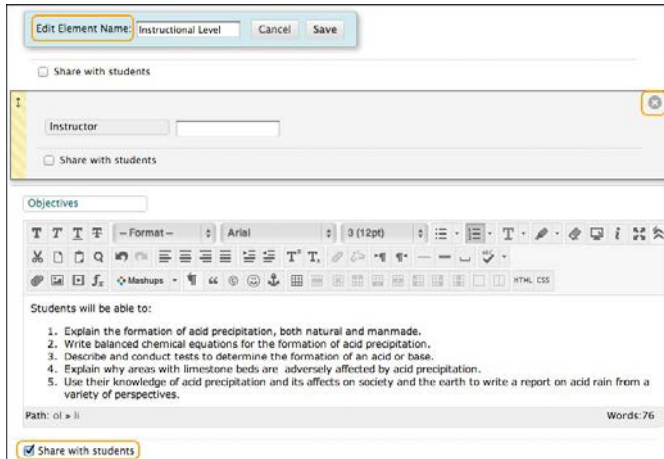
Edit Element Name: Instructional Level Cancel Save

Share with students

Instructor

Share with students

Objectives

– Format – Arial 3 (12pt)

Mashups

HTML CSS

Students will be able to:

1. Explain the formation of acid precipitation, both natural and manmade.
2. Write balanced chemical equations for the formation of acid precipitation.
3. Describe and conduct tests to determine the formation of an acid or base.
4. Explain why areas with limestone beds are adversely affected by acid precipitation.
5. Use their knowledge of acid precipitation and its affects on society and the earth to write a report on acid rain from a variety of perspectives.

Path: ol » li

Words:76

Share with students